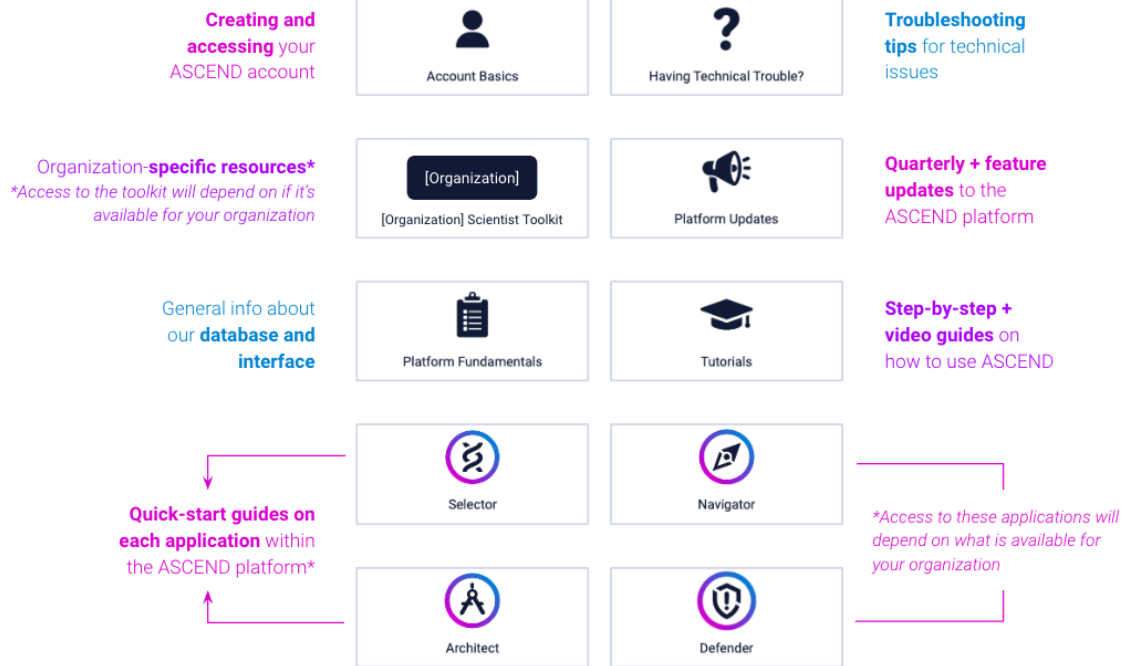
Creating and accessing your ASCEND account

Account Basics

Having Technical Trouble?

Troubleshooting tips for technical issues

Organization-specific resources*
*Access to the toolkit will depend on if it's available for your organization

[Organization]

[Organization] Scientist Toolkit

Platform Updates

Quarterly + feature updates to the ASCEND platform

General info about our database and interface

Platform Fundamentals

Tutorials

Step-by-step + video guides on how to use ASCEND

Selector

Navigator

Quick-start guides on each application within the ASCEND platform*

*Access to these applications will depend on what is available for your organization

Architect

Defender